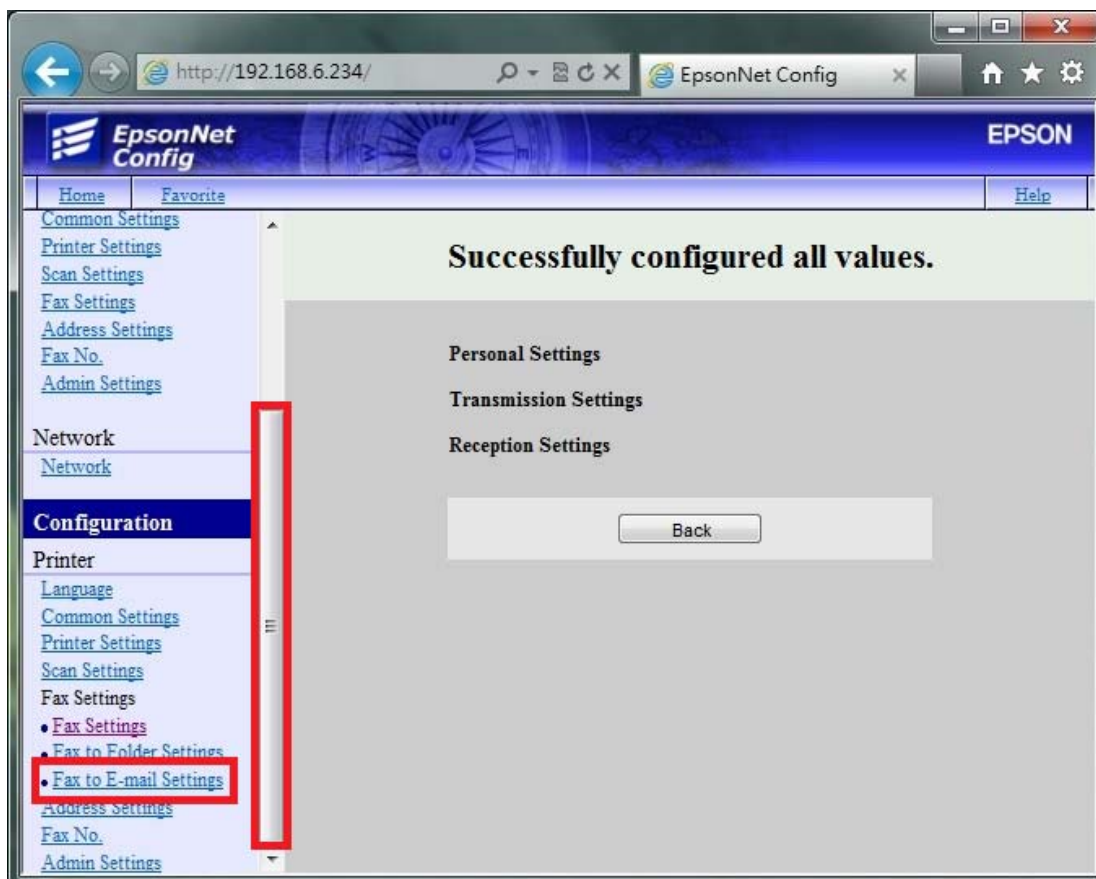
http://192.168.6.234/

EpsonNet Config

EpsonNet Config

EPSON

Home Favorite

Help

Common Settings
Printer Settings
Scan Settings
Fax Settings
Address Settings
Fax No.
Admin Settings

Network
Network

Configuration
Printer
Language
Common Settings
Printer Settings
Scan Settings
Fax Settings
• Fax Settings
• Fax to Folder Settings
• Fax to E-mail Settings
Address Settings
Fax No.
Admin Settings

Successfully configured all values.

Personal Settings

Transmission Settings

Reception Settings

Back